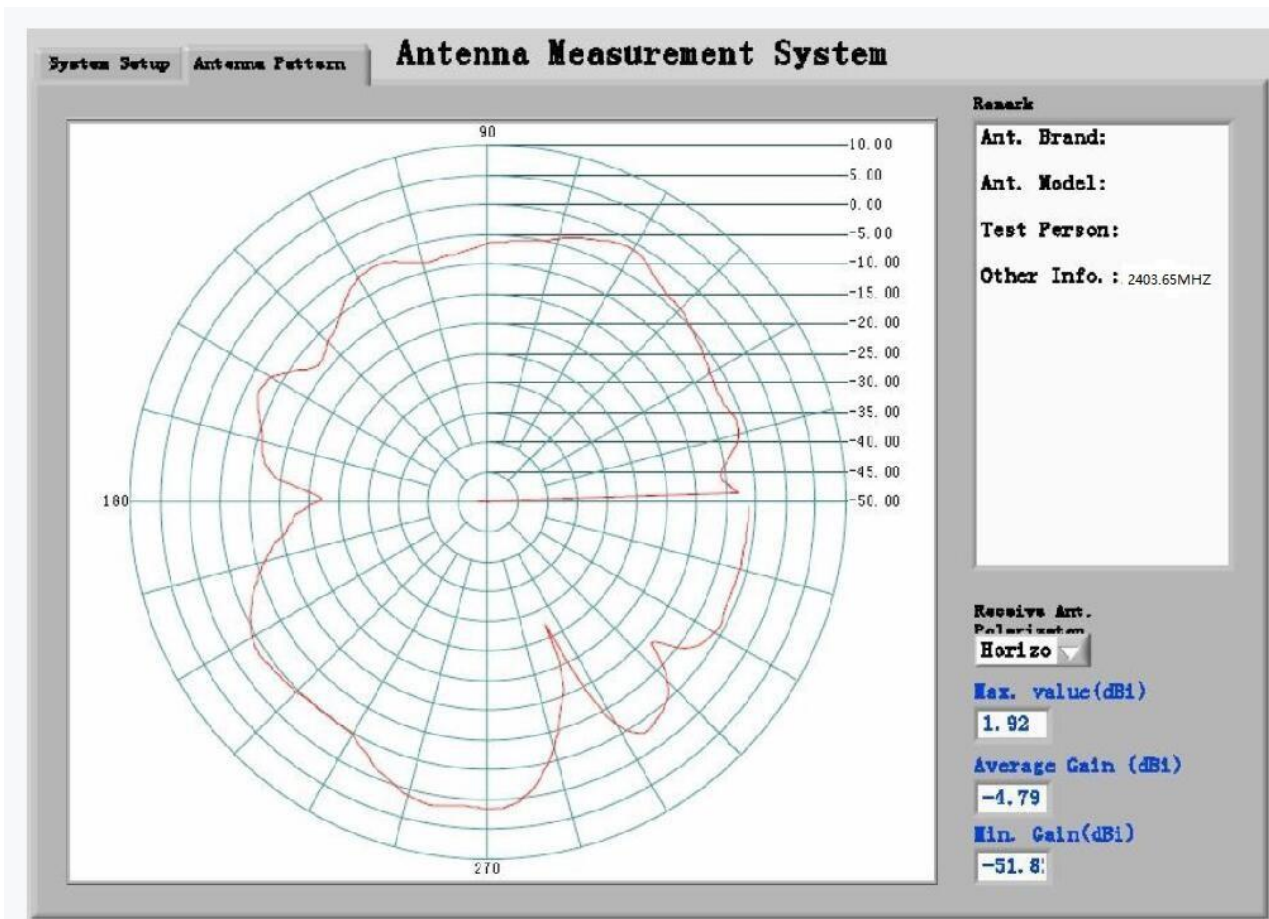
System Setup Antenna Pattern

Antenna Measurement System

90

10.00
5.00
0.00
-5.00
-10.00
-15.00
-20.00
-25.00
-30.00
-35.00
-40.00
-45.00
-50.00

180

270

Remark

Ant. Brand:

Ant. Model:

Test Person:

Other Info.: 2403.65MHZ

Receive Ant. Polarization

Horizo

Max. value(dBi)

1.92

Average Gain (dBi)

-4.79

Min. Gain(dBi)

-51.8